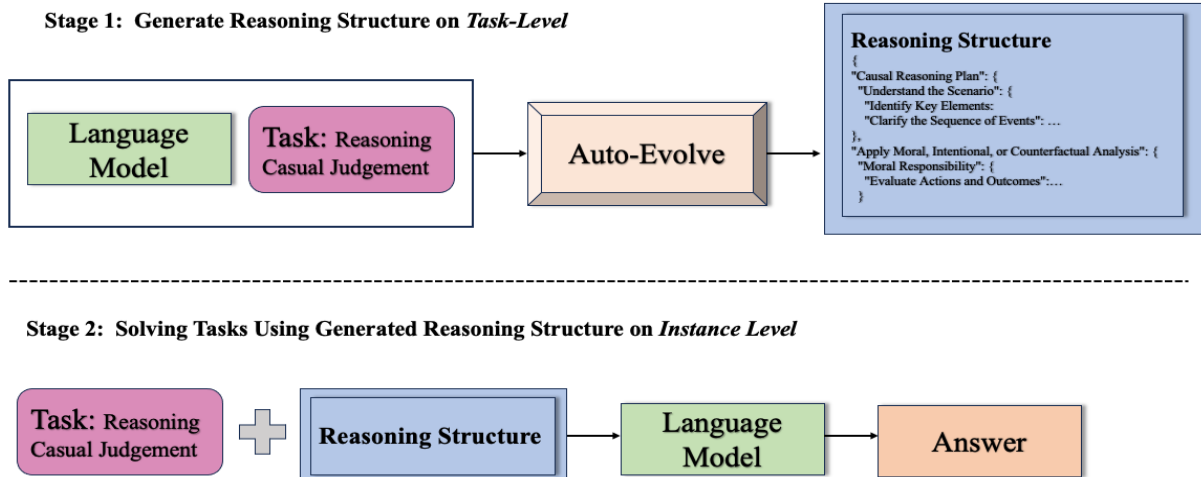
Stage 1: Generate Reasoning Structure on *Task-Level*

Language Model

Task: Reasoning Casual Judgement

Auto-Evolve

Reasoning Structure
{
"Causal Reasoning Plan": {
"Understand the Scenario": {
"Identify Key Elements:
"Clarify the Sequence of Events": …
},
"Apply Moral, Intentional, or Counterfactual Analysis": {
"Moral Responsibility": {
"Evaluate Actions and Outcomes":…
}

Stage 2: Solving Tasks Using Generated Reasoning Structure on *Instance Level*

Task: Reasoning Casual Judgement

Reasoning Structure

Language Model

Answer